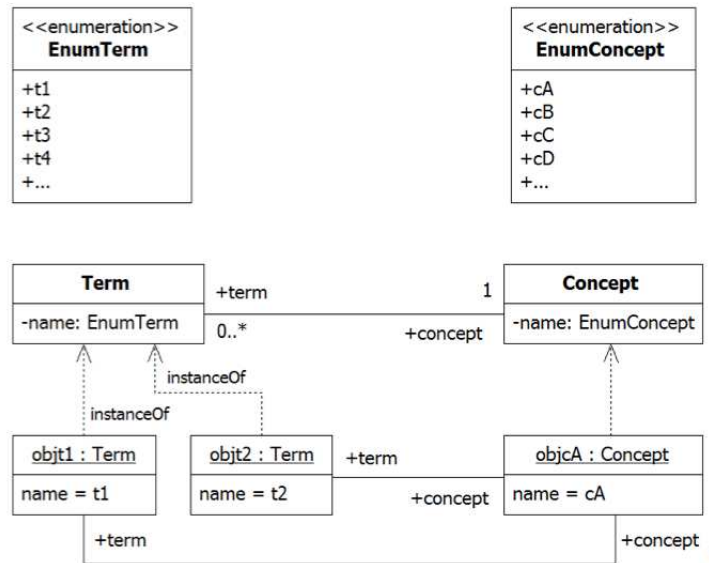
<<enumeration>>
EnumTerm

+t1
+t2
+t3
+t4
+...

<<enumeration>>
EnumConcept

+cA
+cB
+cC
+cD
+...

Term
-name: EnumTerm

+term
0..*

1
+concept

Concept
-name: EnumConcept

instanceOf
instanceOf

objt1 : Term
name = t1

objt2 : Term
name = t2

+term
+concept

objcA : Concept
name = cA

+term
+concept